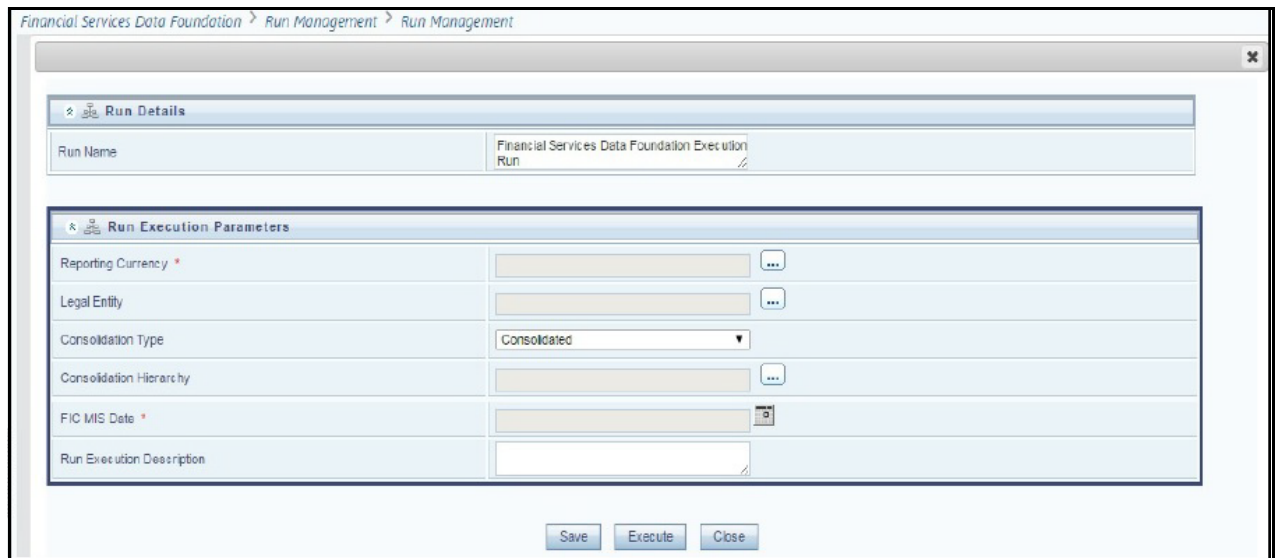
Financial Services Data Foundation > Run Management > Run Management

Run Details

| Run Name | Financial Services Data Foundation Execution Run |
|---|---|

Run Execution Parameters

| | |
|---|---|
| Reporting Currency * | ... |
| Legal Entity | ... |
| Consolidation Type | Consolidated |
| Consolidation Hierarchy | ... |
| FIC MIS Date * | |
| Run Execution Description | |

Save Execute Close